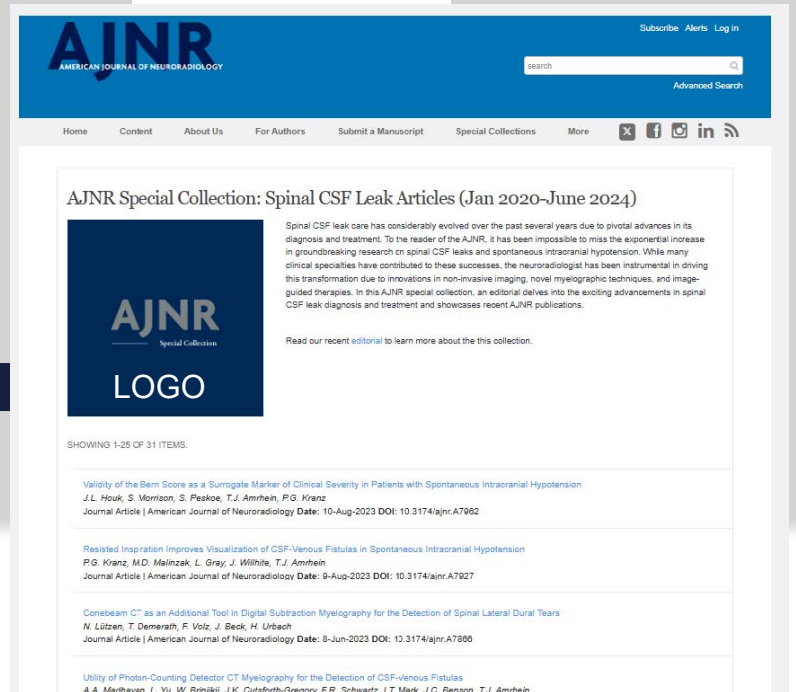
AJNR
AMERICAN JOURNAL OF NEURORADIOLOGY

Subscribe Alerts Log in

search

Advanced Search

Home Content About Us For Authors Submit a Manuscript Special Collections More

AJNR Special Collection: Spinal CSF Leak Articles (Jan 2020-June 2024)

AJNR
Special Collection

LOGO

Spinal CSF leak care has considerably evolved over the past several years due to pivotal advances in its diagnosis and treatment. To the reader of the AJNR, it has been impossible to miss the exponential increase in groundbreaking research on spinal CSF leaks and spontaneous intracranial hypotension. While many clinical specialties have contributed to these successes, the neuroradiologist has been instrumental in driving this transformation due to innovations in non-invasive imaging, novel myelographic techniques, and image-guided therapies. In this AJNR special collection, an editorial delves into the exciting advancements in spinal CSF leak diagnosis and treatment and showcases recent AJNR publications.

Read our recent editorial to learn more about the this collection.

SHOWING 1-25 OF 31 ITEMS.

Validity of the Bern Score as a Surrogate Marker of Clinical Severity in Patients with Spontaneous Intracranial Hypotension
J.L. Houk, S. Morrison, S. Peskoe, T.J. Amrhein, P.G. Kranz
Journal Article | American Journal of Neuroradiology Date: 10-Aug-2023 DOI: 10.3174/ajnr.A7962

Resisted Inspiration Improves Visualization of CSF-Venous Fistulas in Spontaneous Intracranial Hypotension
P.G. Kranz, M.D. Malinzak, L. Gray, J. Willhite, T.J. Amrhein
Journal Article | American Journal of Neuroradiology Date: 9-Aug-2023 DOI: 10.3174/ajnr.A7927

Conebeam CT as an Additional Tool in Digital Subtraction Myelography for the Detection of Spinal Lateral Dural Tears
N. Lützen, T. Demerath, F. Volz, J. Beck, H. Urbach
Journal Article | American Journal of Neuroradiology Date: 8-Jun-2023 DOI: 10.3174/ajnr.A7866

Utility of Photon-Counting Detector CT Myelography for the Detection of CSF-Venous Fistulas
A.A. Madhavan, L. Yu, W. Brinjikji, J.K. Cutsforth-Gregory, F.E. Schwartz, J.T. Mark, J.C. Benson, T.J. Amrhein